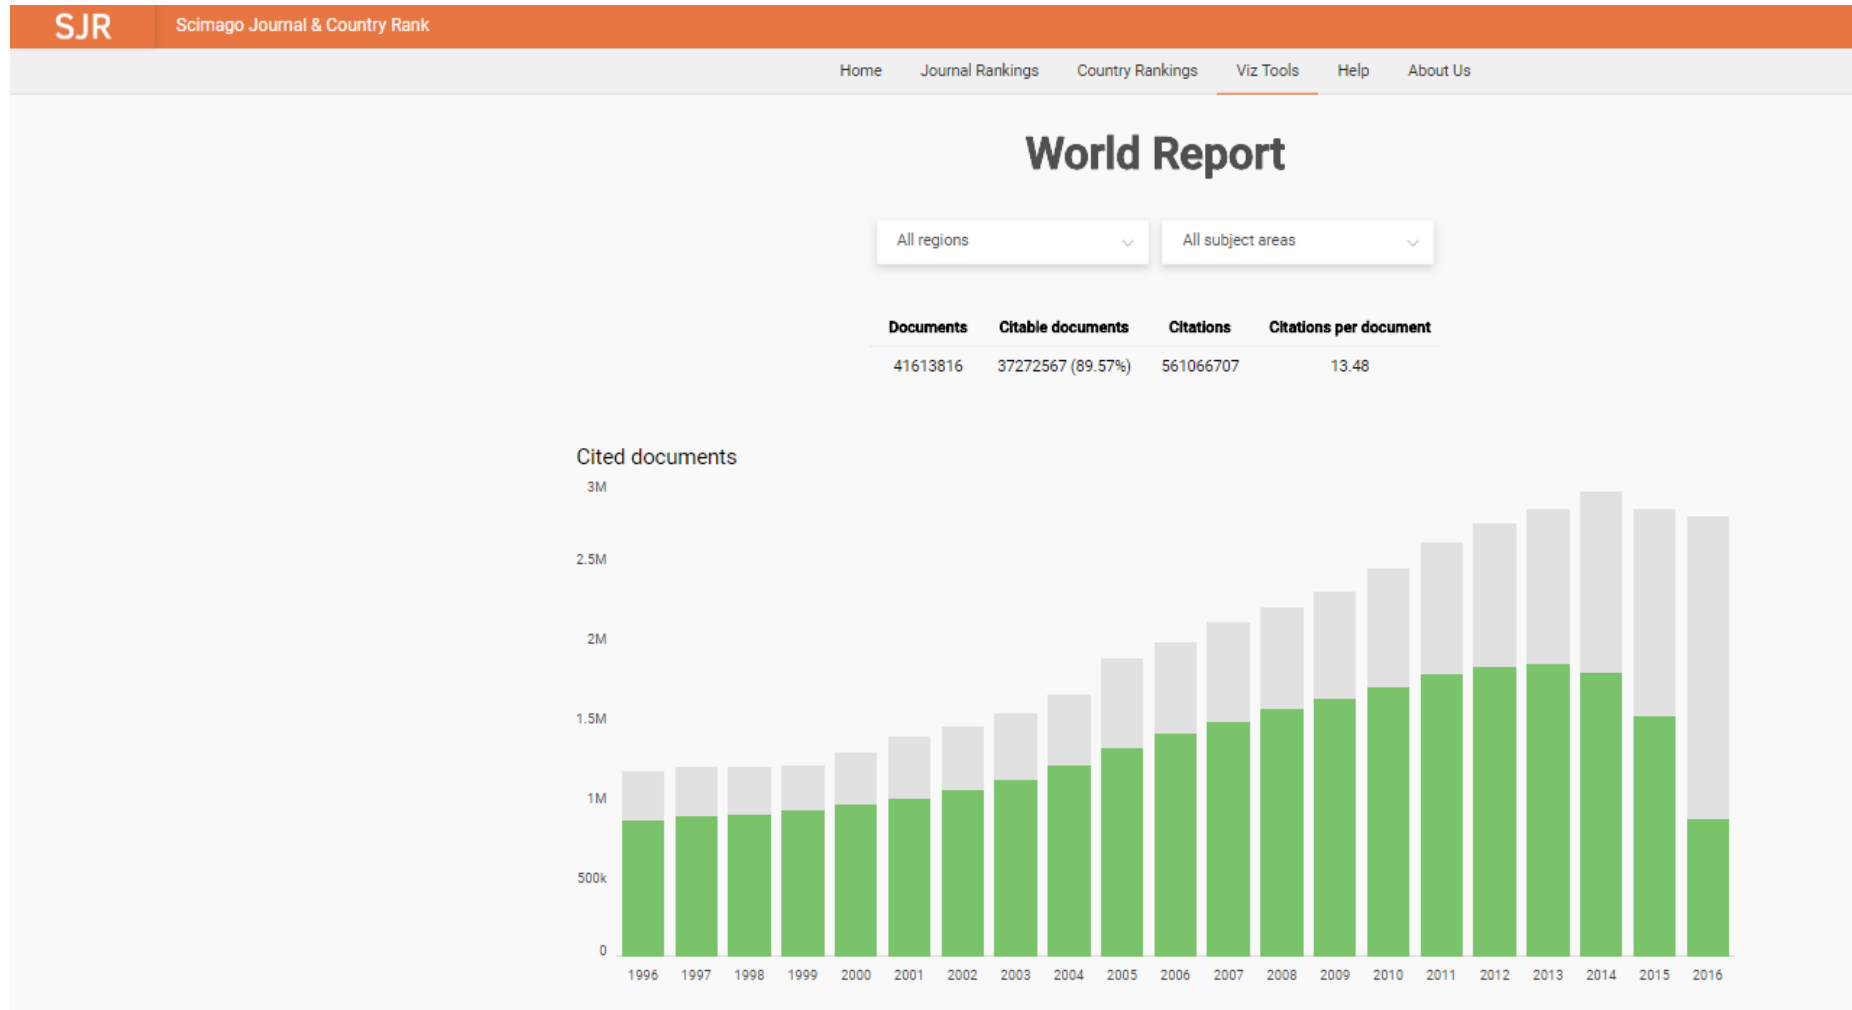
SJR Scimago Journal & Country Rank

Home Journal Rankings Country Rankings Viz Tools Help About Us

World Report

All regions

All subject areas

| Documents | Citable documents | Citations | Citations per document |
|---|---|---|---|
| 41613816 | 37272567 (89.57%) | 561066707 | 13.48 |

Cited documents

3M
2.5M
2M
1.5M
1M
500k
0

1996 1997 1998 1999 2000 2001 2002 2003 2004 2005 2006 2007 2008 2009 2010 2011 2012 2013 2014 2015 2016